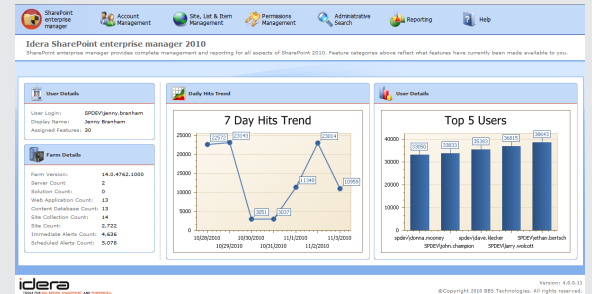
SharePoint enterprise manager
Account Management
Site, List & Item Management
Permissions Management
Administrative Search
Reporting
Help

Idera SharePoint enterprise manager 2010
SharePoint enterprise manager provides complete management and reporting for all aspects of SharePoint 2010. Feature categories above reflect what features have currently been made available to you.

User Details
User Login: SPDEV\jenny.branham
Display Name: Jenny.branham
Assigned Features: 20

Farm Details
Farm Version: 14.0.4762.1000
Server Count: 2
Solution Count: 0
Web Application Count: 13
Content Database Count: 13
Site Collection Count: 14
Site Count: 2,722
Immediate Alerts Count: 4,636
Scheduled Alerts Count: 5,078

Daily Hits Trend
7 Day Hits Trend
25000
20000
15000
10000
5000
0
22573
23143
3051
3037
11340
23014
10959
10/28/2010
10/29/2010
10/30/2010
10/31/2010
11/1/2010
11/2/2010
11/3/2010

User Details
Top 5 Users
40000
30000
20000
10000
0
33050
33833
35363
36815
38643
spdev\donna.mooney
SPDEV\john.champion
spdev\dave.fischer
SPDEV\jerry.wolcott
SPDEV\ethan.bertsch

idera
Version: 4.0.0.11
©Copyright 2010 BBS Technologies. All rights reserved.